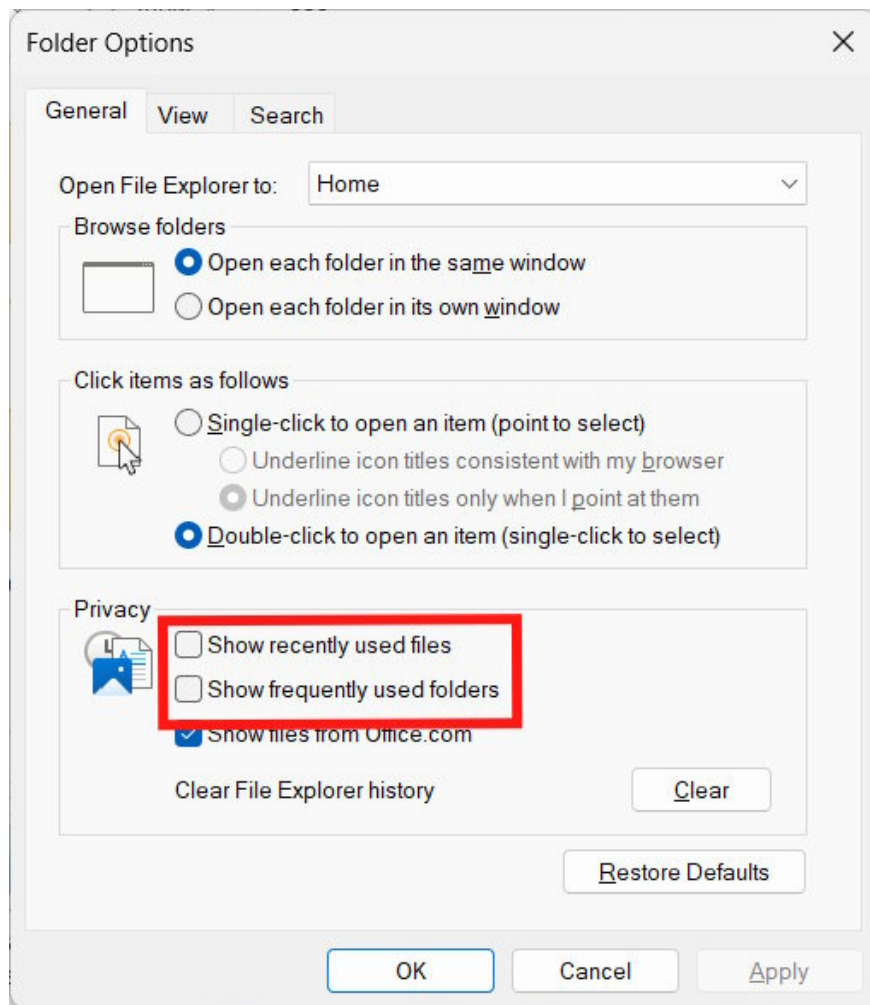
Folder Options

General View Search

Open File Explorer to: Home

Browse folders

Open each folder in the same window

Open each folder in its own window

Click items as follows

Single-click to open an item (point to select)

Underline icon titles consistent with my browser

Underline icon titles only when I point at them

Double-click to open an item (single-click to select)

Privacy

Show recently used files

Show frequently used folders

Show files from Office.com

Clear File Explorer history

Clear

Restore Defaults

OK Cancel Apply